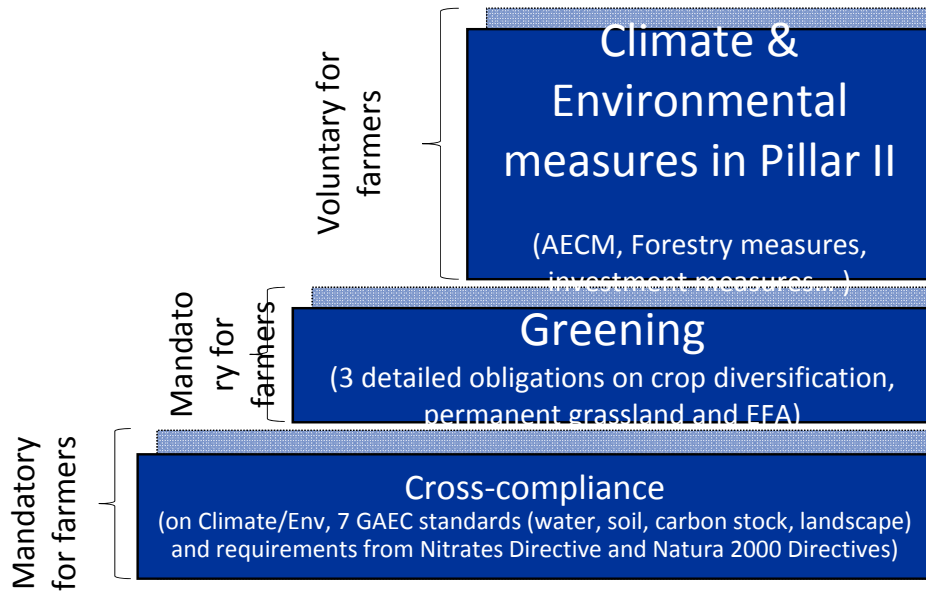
Voluntary for farmers

Climate & Environmental measures in Pillar II

(AECM, Forestry measures, investment measures…)

Mandatory for farmers

Greening

(3 detailed obligations on crop diversification, permanent grassland and EFA)

Mandatory for farmers

Cross-compliance

(on Climate/Env, 7 GAEC standards (water, soil, carbon stock, landscape) and requirements from Nitrates Directive and Natura 2000 Directives)